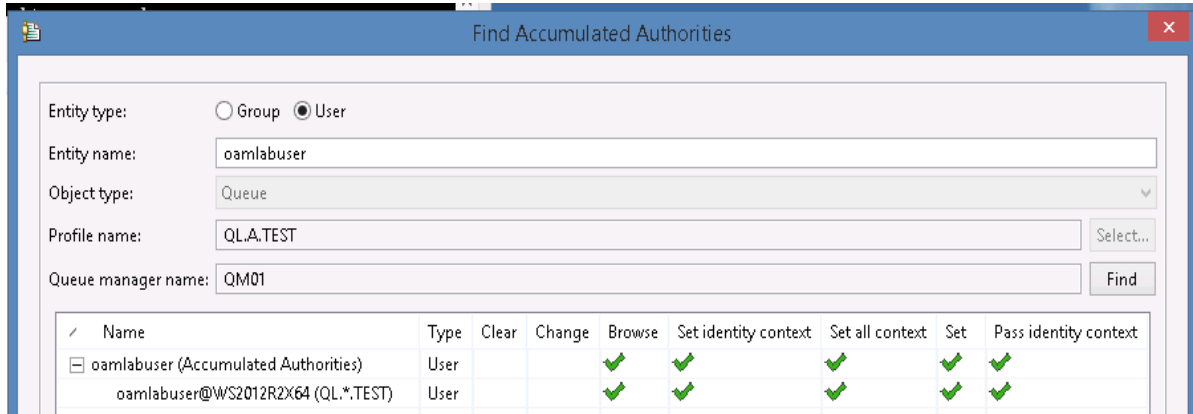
Find Accumulated Authorities

Entity type: Group User

Entity name: oamlabuser

Object type: Queue

Profile name: QL.A.TEST Select...

Queue manager name: QM01 Find

| Name | Type | Clear | Change | Browse | Set identity context | Set all context | Set | Pass identity context |
|---|---|---|---|---|---|---|---|---|
| ⊟ oamlabuser (Accumulated Authorities) | User | | | ✔ | ✔ | ✔ | ✔ | ✔ |
| oamlabuser@WS2012R2X64 (QL.*.TEST) | User | | | ✔ | ✔ | ✔ | ✔ | ✔ |